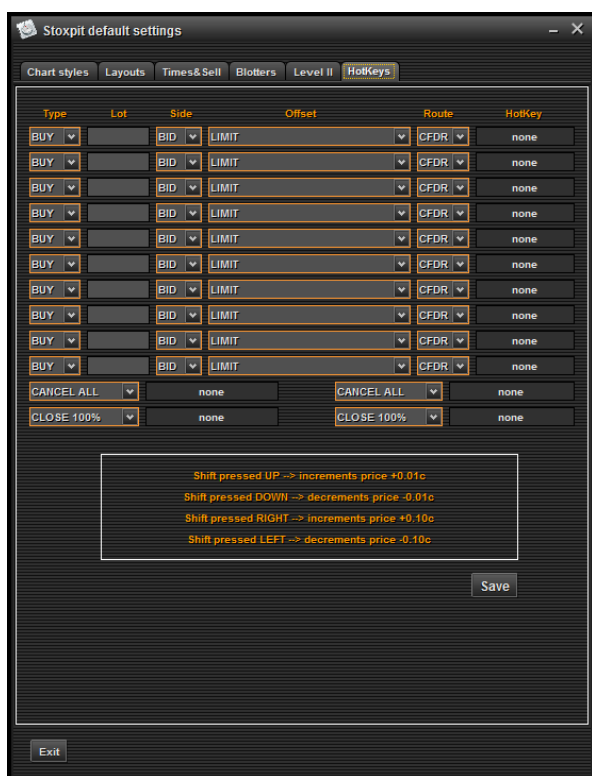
Stoxpit default settings

Chart styles | Layouts | Times&Sell | Blotters | Level II | HotKeys

| Type | Lot | Side | Offset | Route | HotKey |
|---|---|---|---|---|---|
| BUY | | BID | LIMIT | CFDR | none |
| BUY | | BID | LIMIT | CFDR | none |
| BUY | | BID | LIMIT | CFDR | none |
| BUY | | BID | LIMIT | CFDR | none |
| BUY | | BID | LIMIT | CFDR | none |
| BUY | | BID | LIMIT | CFDR | none |
| BUY | | BID | LIMIT | CFDR | none |
| BUY | | BID | LIMIT | CFDR | none |
| BUY | | BID | LIMIT | CFDR | none |
| BUY | | BID | LIMIT | CFDR | none |

CANCEL ALL | none | CANCEL ALL | none
CLOSE 100% | none | CLOSE 100% | none

Shift pressed UP --> increments price +0.01c
Shift pressed DOWN --> decrements price -0.01c
Shift pressed RIGHT --> increments price +0.10c
Shift pressed LEFT --> decrements price -0.10c

Save

Exit